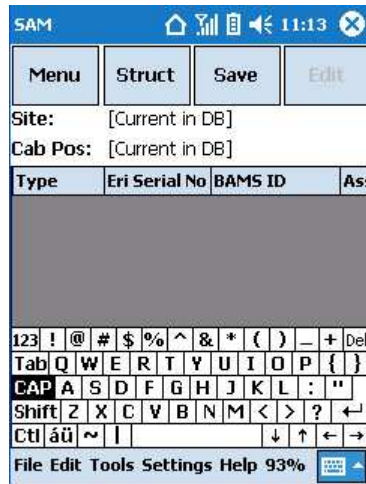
SAM 11:13

Menu Struct Save Edit

Site: [Current in DB]

Cab Pos: [Current in DB]

| Type | Eri Serial No | BAMS ID | As |
|---|---|---|---|

123 ! @ # $ % ^ & * ( ) _ + Del
Tab Q W E R T Y U I O P { }
CAP A S D F G H J K L : "
Shift Z X C V B N M < > ?
Ctl áü ~ |

File Edit Tools Settings Help 93%